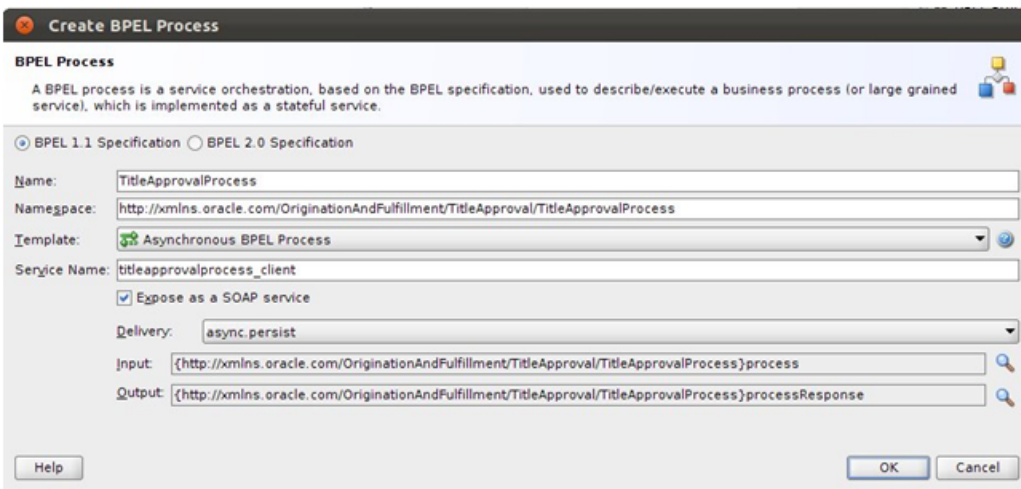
Create BPEL Process

BPEL Process

A BPEL process is a service orchestration, based on the BPEL specification, used to describe/execute a business process (or large grained service), which is implemented as a stateful service.

BPEL 1.1 Specification BPEL 2.0 Specification

Name: TitleApprovalProcess

Namespace: http://xmlns.oracle.com/OriginationAndFulfillment/TitleApproval/TitleApprovalProcess

Template: Asynchronous BPEL Process

Service Name: titleapprovalprocess_client

Expose as a SOAP service

Delivery: async.persist

Input: {http://xmlns.oracle.com/OriginationAndFulfillment/TitleApproval/TitleApprovalProcess}process

Output: {http://xmlns.oracle.com/OriginationAndFulfillment/TitleApproval/TitleApprovalProcess}processResponse

Help

OK Cancel